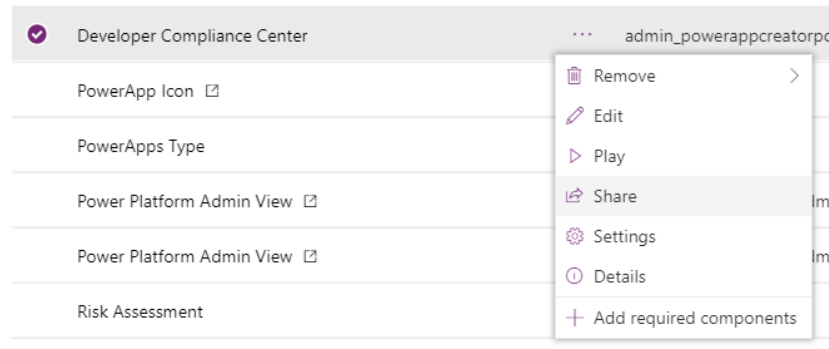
Developer Compliance Center ··· admin_powerappcreatorpc

PowerApp Icon

PowerApps Type

Power Platform Admin View

Power Platform Admin View

Risk Assessment

Remove

Edit

Play

Share

Settings

Details

Add required components

lm

lm